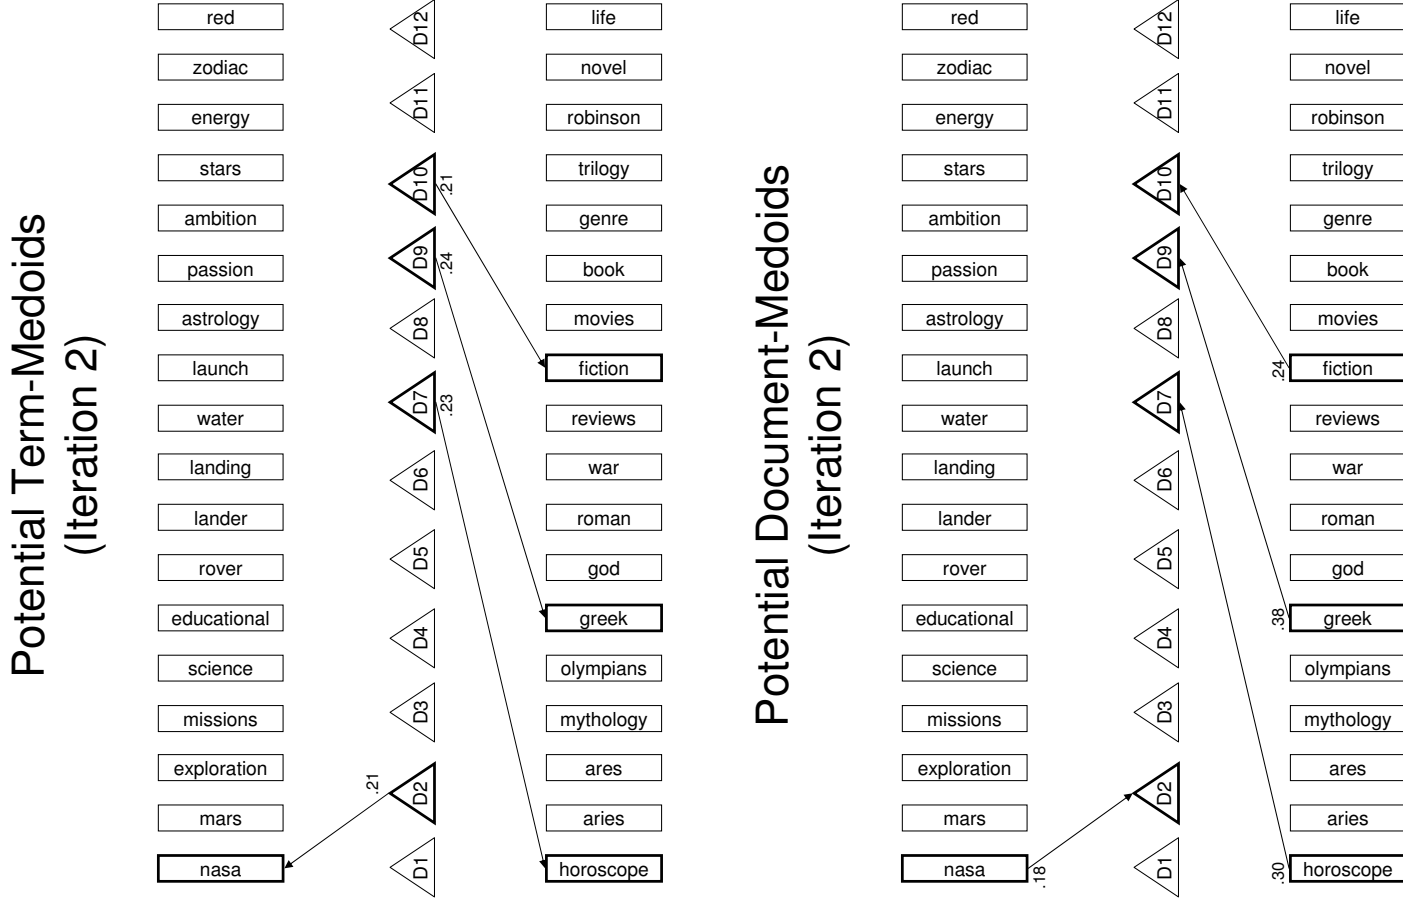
Potential Term-Medoids
(Iteration 2)

red
zodiac
energy
stars
ambition
passion
astrology
launch
water
landing
lander
rover
educational
science
missions
exploration
mars
nasa

D12
D11
D10
D9
D8
D7
D6
D5
D4
D3
D2
D1

.21
.24
.23
.21

life
novel
robinson
trilogy
genre
book
movies
fiction
reviews
war
roman
god
greek
olympians
mythology
ares
aries
horoscope

Potential Document-Medoids
(Iteration 2)

red
zodiac
energy
stars
ambition
passion
astrology
launch
water
landing
lander
rover
educational
science
missions
exploration
mars
nasa

.18

D12
D11
D10
D9
D8
D7
D6
D5
D4
D3
D2
D1

.24
.38
.30

life
novel
robinson
trilogy
genre
book
movies
fiction
reviews
war
roman
god
greek
olympians
mythology
ares
aries
horoscope